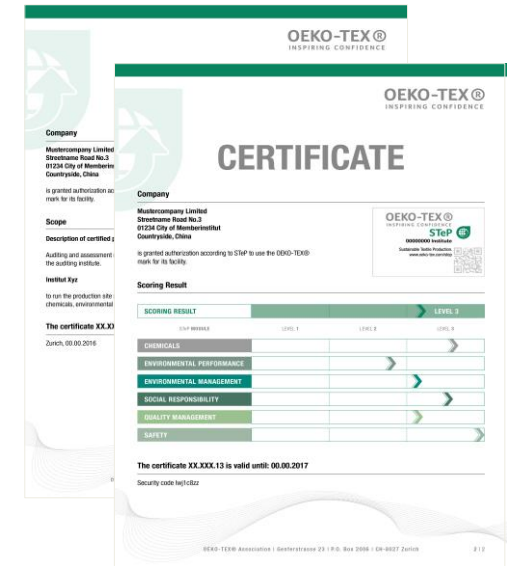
OEKO-TEX®
INSPIRING CONFIDENCE

Company

Mustercompany Limited
Streetname Road No.3
01234 City of Memberi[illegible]
Countryside, China

is granted authorization ac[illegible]
mark for its facility.

Scope

Description of certified p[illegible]

Auditing and assessment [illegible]
the auditing institute.

Institut Xyz

to run the production site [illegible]
chemicals, environmental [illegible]

The certificate XX.XX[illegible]

Zurich, 00.00.2016

OEKO-TEX®
INSPIRING CONFIDENCE

CERTIFICATE

Company

Mustercompany Limited
Streetname Road No.3
01234 City of Memberinstitut
Countryside, China

is granted authorization according to STeP to use the OEKO-TEX® mark for its facility.

OEKO-TEX®
INSPIRING CONFIDENCE
STeP
00000000 Institute
Sustainable Textile Production
www.oeko-tex.com/step

Scoring Result

| SCORING RESULT | | | LEVEL 3 |
|---|---|---|---|
| STeP MODULE | LEVEL 1 | LEVEL 2 | LEVEL 3 |
| CHEMICALS | | | |
| ENVIRONMENTAL PERFORMANCE | | | |
| ENVIRONMENTAL MANAGEMENT | | | |
| SOCIAL RESPONSIBILITY | | | |
| QUALITY MANAGEMENT | | | |
| SAFETY | | | |

The certificate XX.XXX.13 is valid until: 00.00.2017

Security code lwj1c8zz

OEKO-TEX® Association | Genferstrasse 23 | P.O. Box 2006 | CH-8027 Zurich 2 | 2